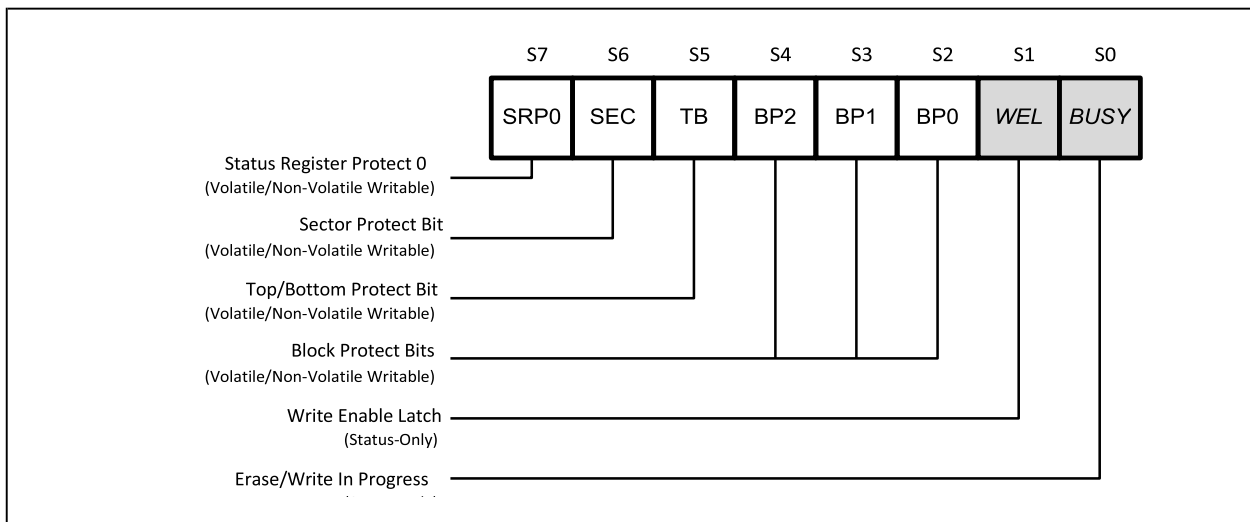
S7 S6 S5 S4 S3 S2 S1 S0

| SRP0 | SEC | TB | BP2 | BP1 | BP0 | WEL | BUSY |
|---|---|---|---|---|---|---|---|

Status Register Protect 0
(Volatile/Non-Volatile Writable)

Sector Protect Bit
(Volatile/Non-Volatile Writable)

Top/Bottom Protect Bit
(Volatile/Non-Volatile Writable)

Block Protect Bits
(Volatile/Non-Volatile Writable)

Write Enable Latch
(Status-Only)

Erase/Write In Progress
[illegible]